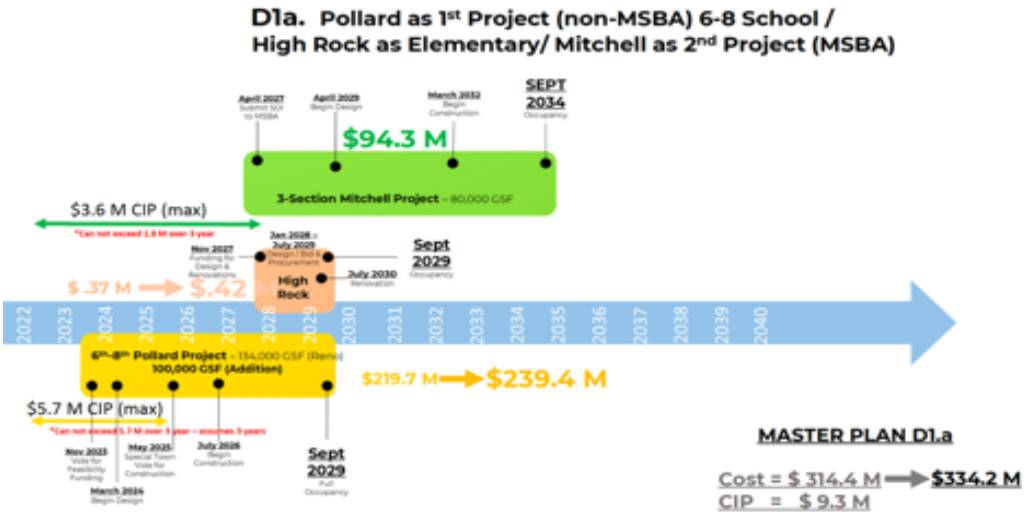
D1a. Pollard as 1st Project (non-MSBA) 6-8 School / High Rock as Elementary/ Mitchell as 2nd Project (MSBA)

April 2027 Submit SOI to MSBA

April 2029 Begin Design

March 2032 Begin Construction

SEPT 2034 Occupancy

$94.3 M

3-Section Mitchell Project – 80,000 GSF

$3.6 M CIP (max)

*Can not exceed 1.8 M over 3 year

Nov 2027 Funding for Design & Renovations

Jan 2028 – July 2029 Design / Bid & Procurement

Sept 2029 Occupancy

July 2030 Renovation

High Rock

$.37 M → $.42 M

2022 2023 2024 2025 2026 2027 2028 2029 2030 2031 2032 2033 2034 2035 2036 2037 2038 2039 2040

6th-8th Pollard Project – 134,000 GSF (Reno) 100,000 GSF (Addition)

$219.7 M → $239.4 M

$5.7 M CIP (max)

*Can not exceed 5.7 M over 3 year – assumes 3 years

Nov 2023 Vote for Feasibility Funding

March 2024 Begin Design

May 2025 Special Town Vote for Construction

July 2026 Begin Construction

Sept 2029 Full Occupancy

MASTER PLAN D1.a

Cost = $ 314.4 M → $334.2 M
CIP = $ 9.3 M